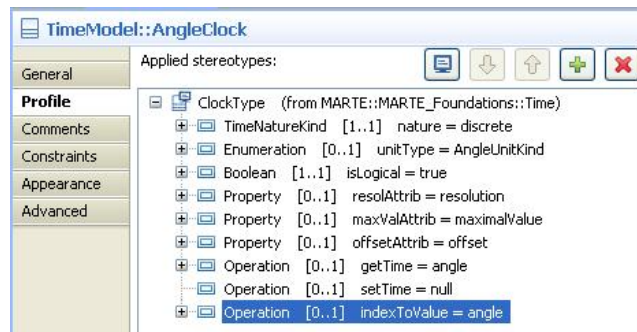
TimeModel::AngleClock

General
Profile
Comments
Constraints
Appearance
Advanced

Applied stereotypes:

ClockType (from MARTE::MARTE_Foundations::Time)
TimeNatureKind [1..1] nature = discrete
Enumeration [0..1] unitType = AngleUnitKind
Boolean [1..1] isLogical = true
Property [0..1] resolAttrib = resolution
Property [0..1] maxValAttrib = maximalValue
Property [0..1] offsetAttrib = offset
Operation [0..1] getTime = angle
Operation [0..1] setTime = null
Operation [0..1] indexToValue = angle